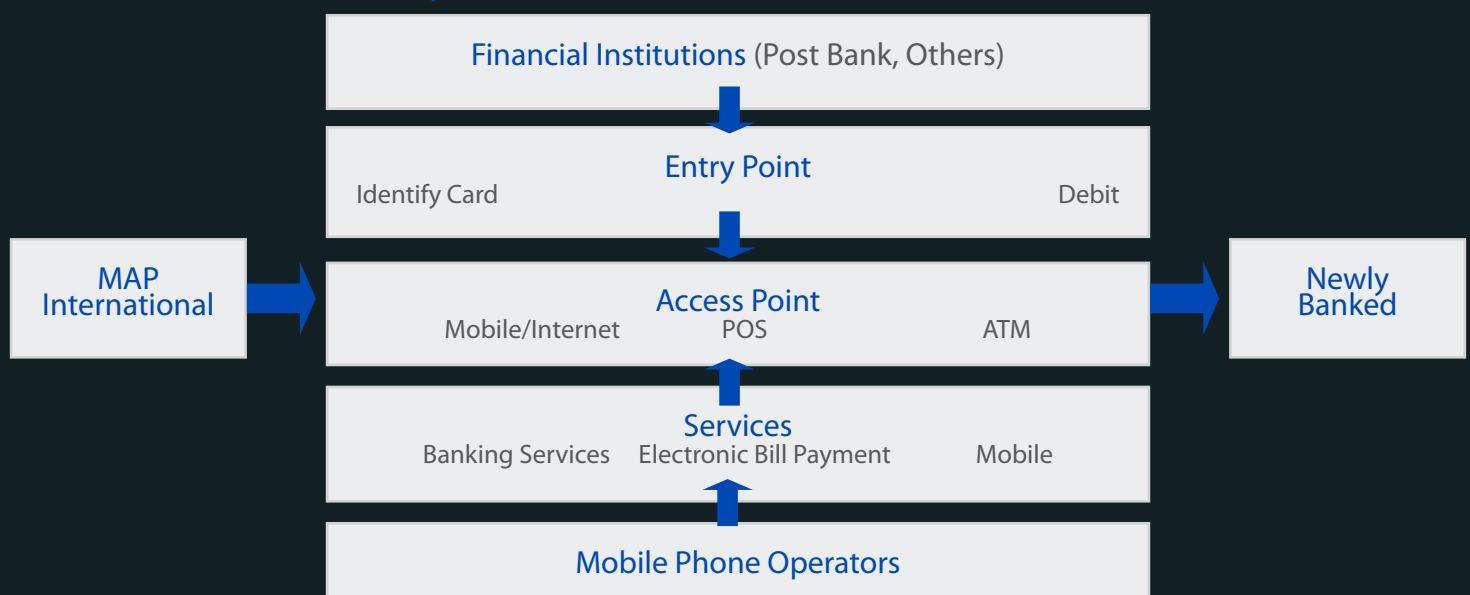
Financial Institutions (Post Bank, Others)

Entry Point
Identify Card
Debit

MAP International

Access Point
Mobile/Internet
POS
ATM

Newly Banked

Services
Banking Services
Electronic Bill Payment
Mobile

Mobile Phone Operators